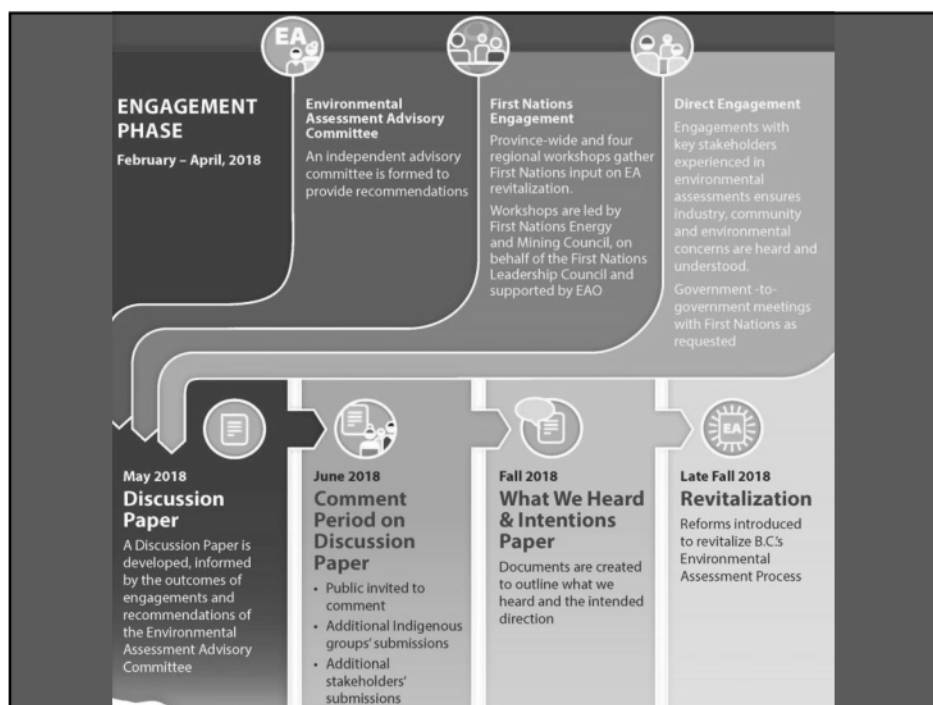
ENGAGEMENT PHASE

February – April, 2018

EA

Environmental Assessment Advisory Committee

An independent advisory committee is formed to provide recommendations

First Nations Engagement

Province-wide and four regional workshops gather First Nations input on EA revitalization.

Workshops are led by First Nations Energy and Mining Council, on behalf of the First Nations Leadership Council and supported by EAO

Direct Engagement

Engagements with key stakeholders experienced in environmental assessments ensures industry, community and environmental concerns are heard and understood.

Government -to-government meetings with First Nations as requested

May 2018

Discussion Paper

A Discussion Paper is developed, informed by the outcomes of engagements and recommendations of the Environmental Assessment Advisory Committee

June 2018

Comment Period on Discussion Paper

• Public invited to comment
• Additional Indigenous groups' submissions
• Additional stakeholders' submissions

Fall 2018

What We Heard & Intentions Paper

Documents are created to outline what we heard and the intended direction

EA

Late Fall 2018

Revitalization

Reforms introduced to revitalize B.C.'s Environmental Assessment Process